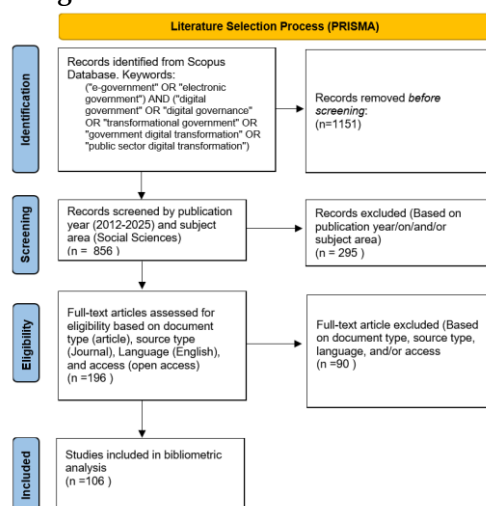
Literature Selection Process (PRISMA)

Identification

Records identified from Scopus Database. Keywords: ("e-government" OR "electronic government") AND ("digital government" OR "digital governance" OR "transformational government" OR "government digital transformation" OR "public sector digital transformation")

Records removed *before screening*: (n=1151)

Screening

Records screened by publication year (2012-2025) and subject area (Social Sciences) (n = 856 )

Records excluded (Based on publication year/on/and/or subject area) (n = 295 )

Eligibility

Full-text articles assessed for eligibility based on document type (article), source type (Journal), Language (English), and access (open access) (n =196 )

Full-text article excluded (Based on document type, source type, language, and/or access (n =90 )

Included

Studies included in bibliometric analysis (n =106 )